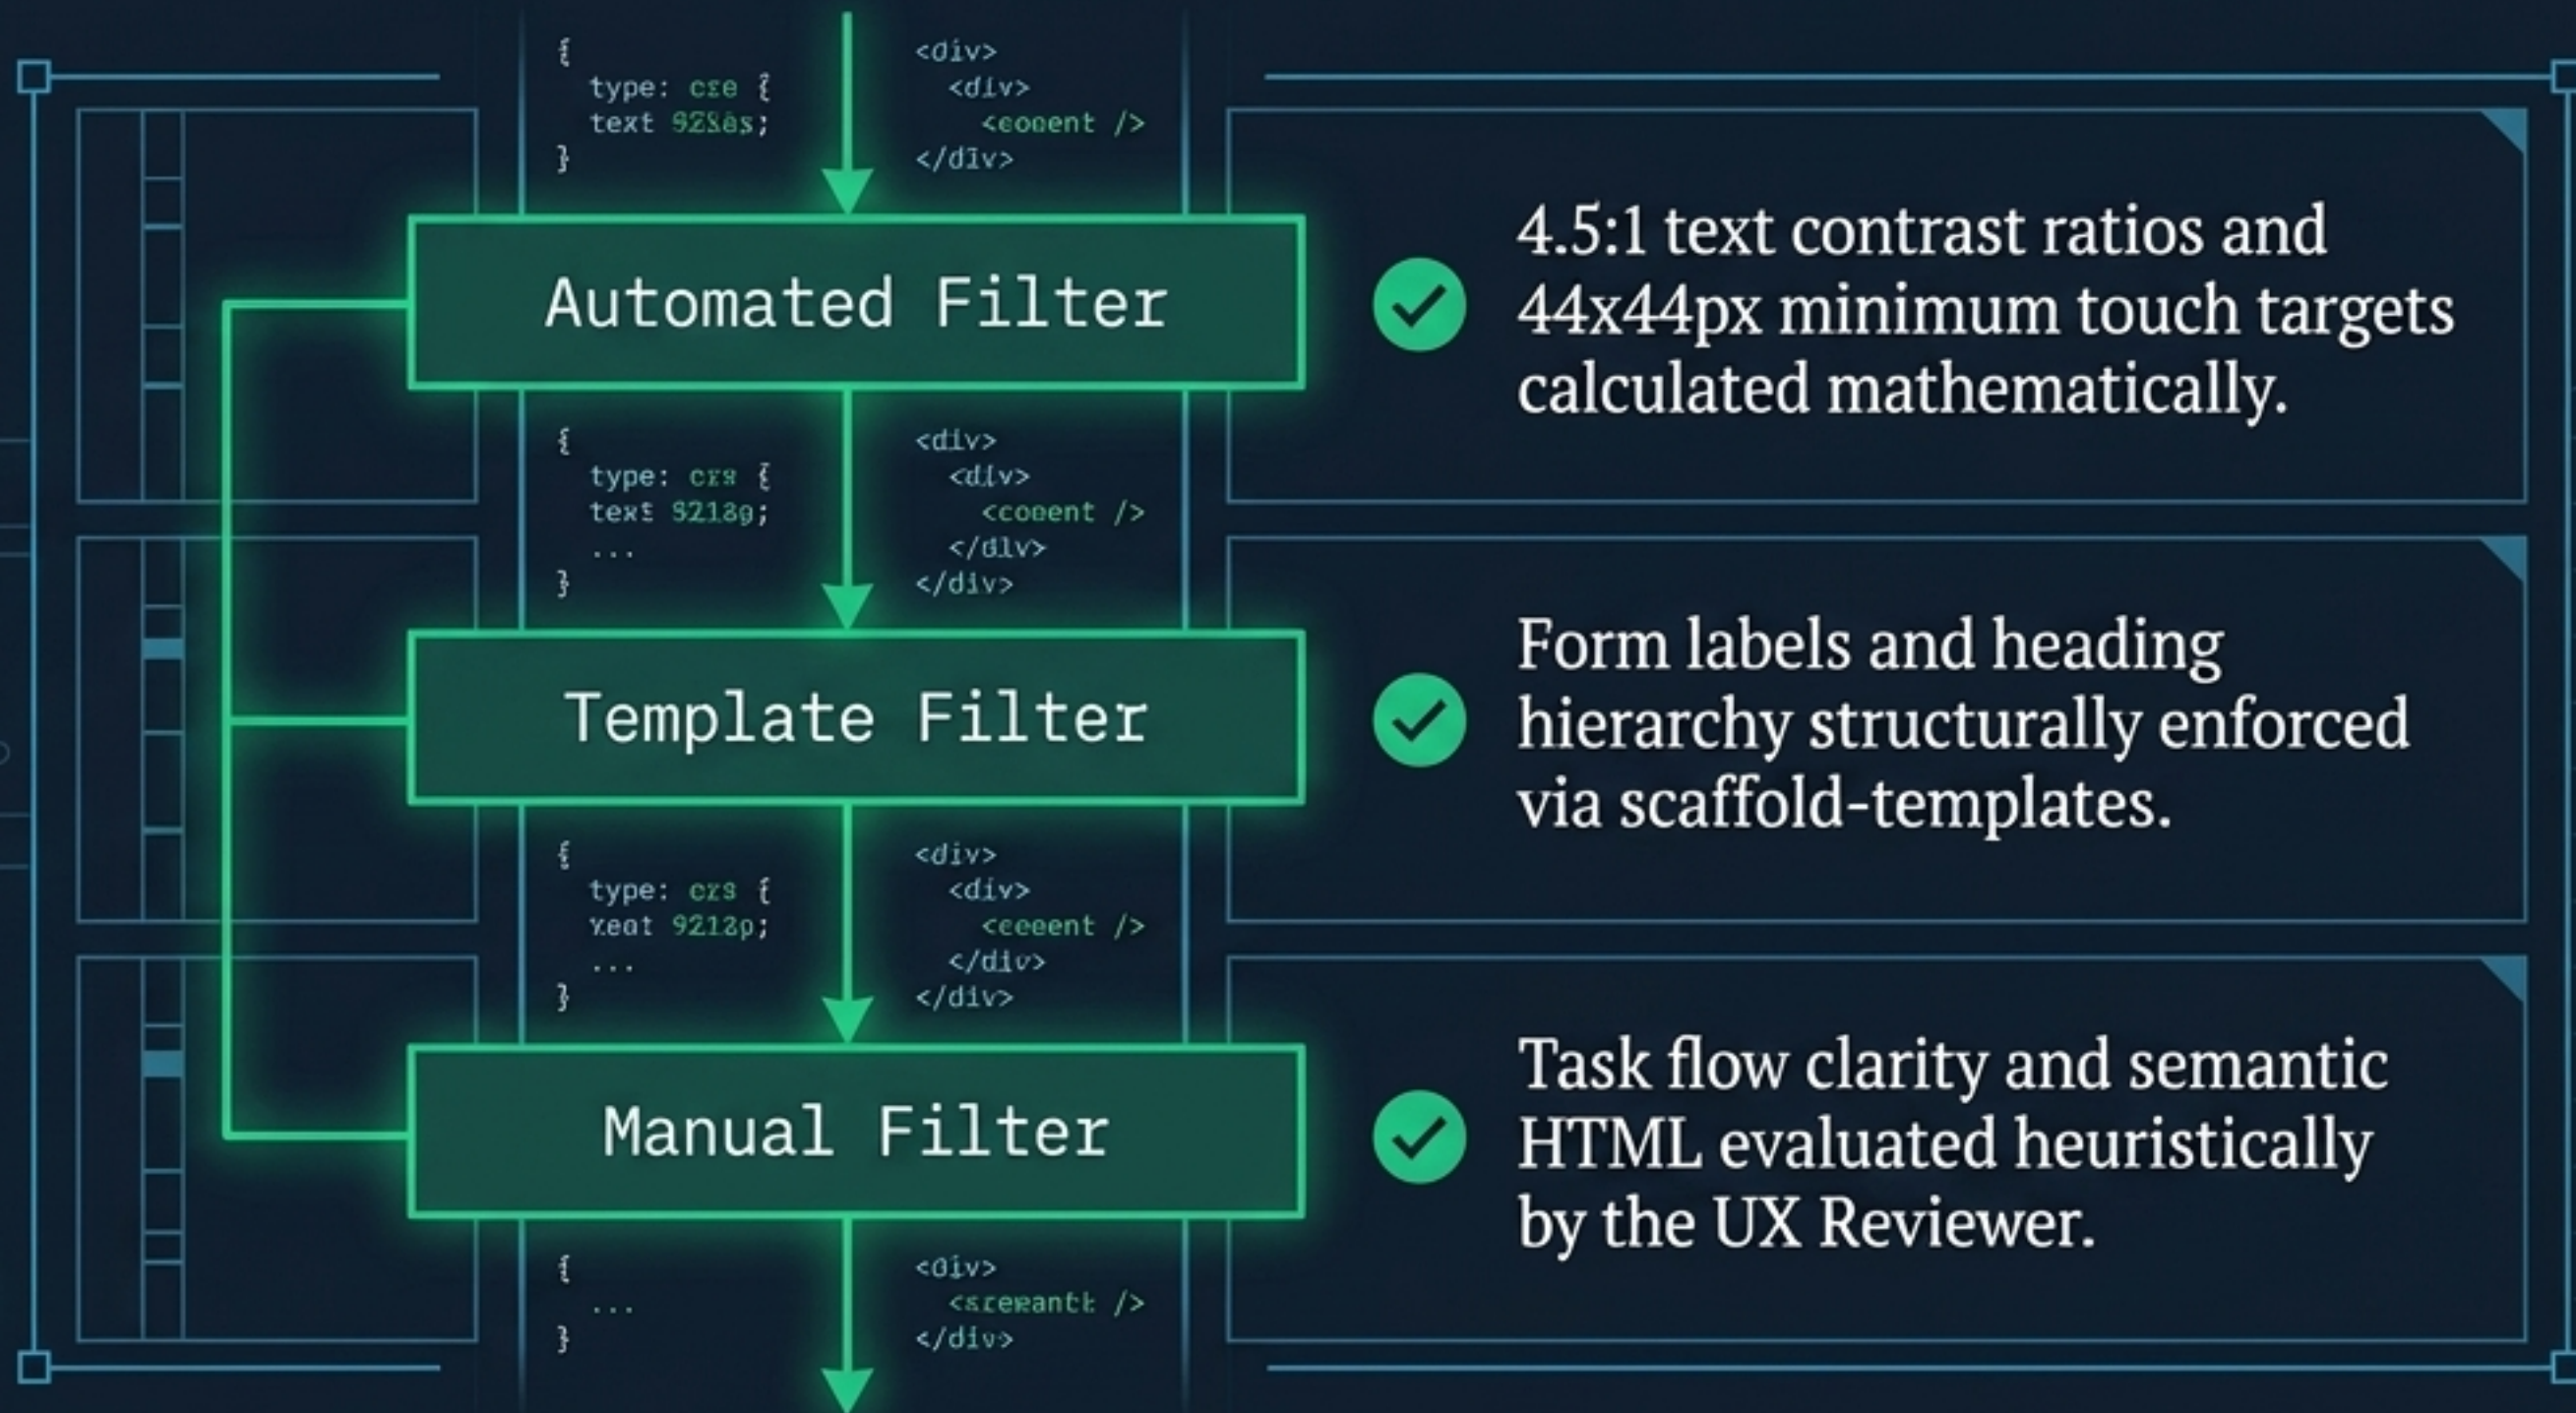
{
type: cse {
text 92Ses;
}

<div>
<div>
<coeent />
</div>

Automated Filter

4.5:1 text contrast ratios and 44x44px minimum touch targets calculated mathematically.

{
type: crs {
text 9218g;
...
}

<div>
<div>
<coeent />
</div>
</div>

Template Filter

Form labels and heading hierarchy structurally enforced via scaffold-templates.

{
type: crs {
xeat 9212p;
...
}

<div>
<div>
<ceeent />
</div>
</div>

Manual Filter

Task flow clarity and semantic HTML evaluated heuristically by the UX Reviewer.

{
...
}

<div>
<sreeantt />
</div>